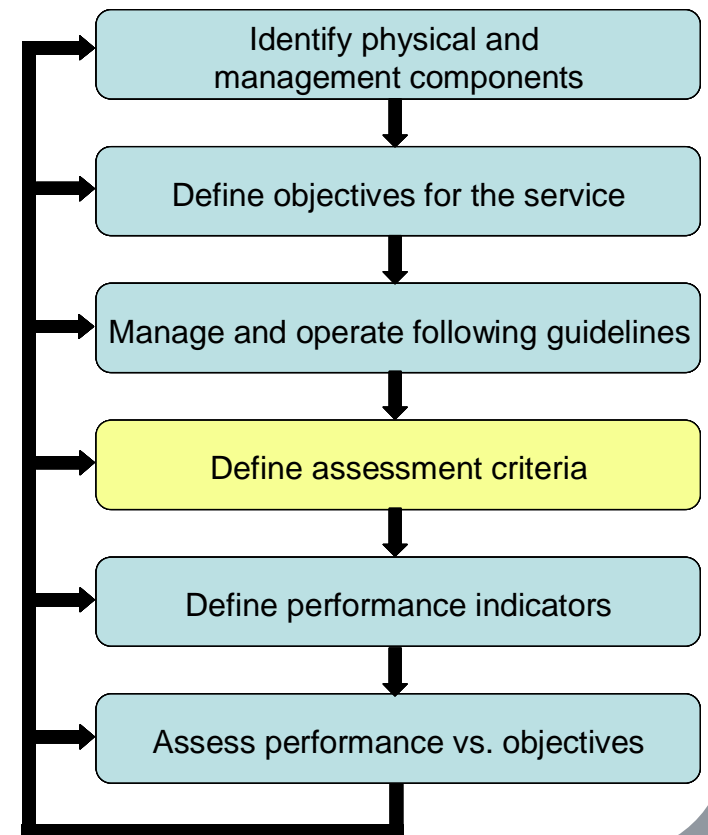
Identify physical and management components

Define objectives for the service

Manage and operate following guidelines

Define assessment criteria

Define performance indicators

Assess performance vs. objectives